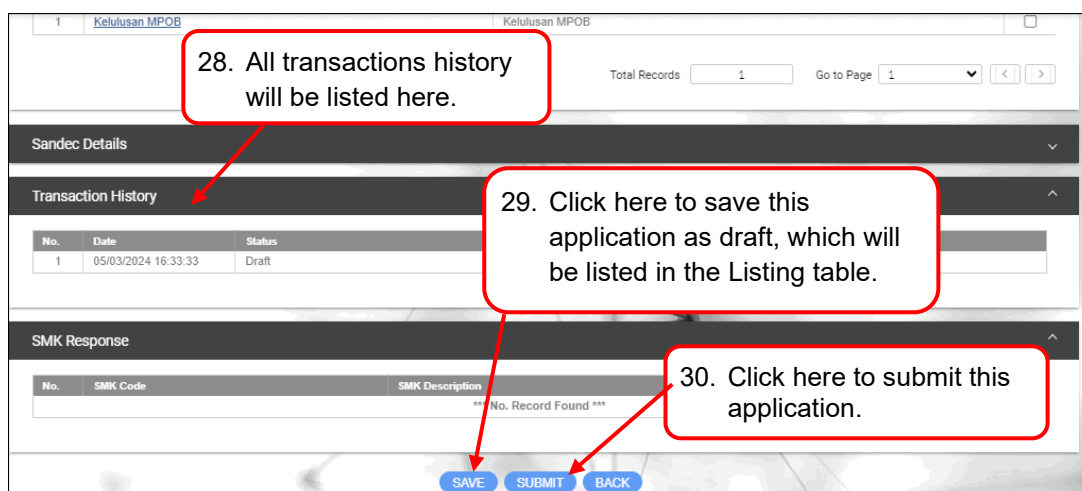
| 1 | Kelulusan MPOB | Kelulusan MPOB |
|---|---|---|

28. All transactions history will be listed here.

Total Records 1 Go to Page 1

Sandec Details

Transaction History

29. Click here to save this application as draft, which will be listed in the Listing table.

| No. | Date | Status |
|---|---|---|
| 1 | 05/03/2024 16:33:33 | Draft |

SMK Response

| No. | SMK Code | SMK Description |
|---|---|---|
| *** No. Record Found *** | | |

30. Click here to submit this application.

SAVE SUBMIT BACK